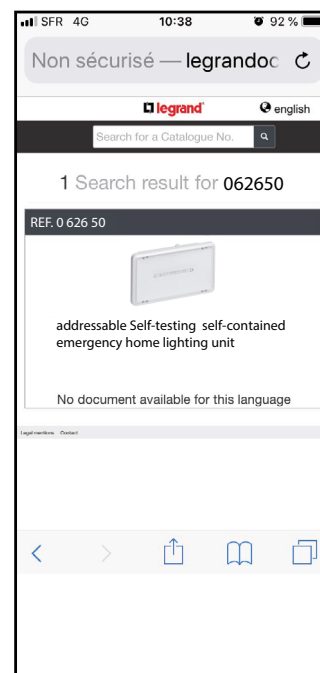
SFR 4G
10:38
92 %
Non sécurisé — legrandoc

legrand
english
Search for a Catalogue No.

1 Search result for 062650

REF. 0 626 50

addressable Self-testing self-contained emergency home lighting unit

No document available for this language

Legal mentions Contact